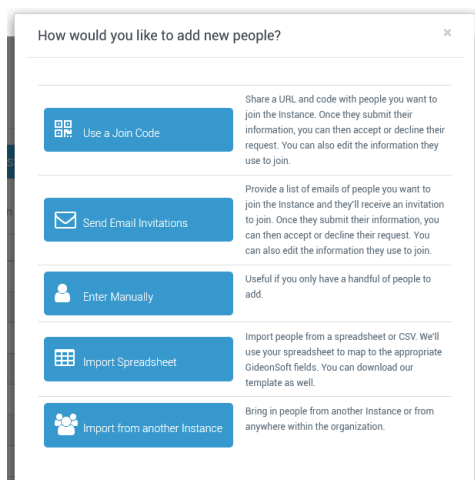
How would you like to add new people?

×

Use a Join Code

Share a URL and code with people you want to join the Instance. Once they submit their information, you can then accept or decline their request. You can also edit the information they use to join.

Send Email Invitations

Provide a list of emails of people you want to join the Instance and they'll receive an invitation to join. Once they submit their information, you can then accept or decline their request. You can also edit the information they use to join.

Enter Manually

Useful if you only have a handful of people to add.

Import Spreadsheet

Import people from a spreadsheet or CSV. We'll use your spreadsheet to map to the appropriate GideonSoft fields. You can download our template as well.

Import from another Instance

Bring in people from another Instance or from anywhere within the organization.